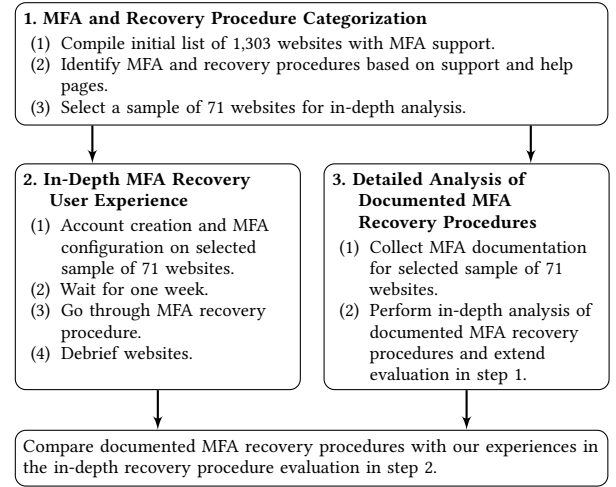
**1. MFA and Recovery Procedure Categorization**

(1) Compile initial list of 1,303 websites with MFA support.
(2) Identify MFA and recovery procedures based on support and help pages.
(3) Select a sample of 71 websites for in-depth analysis.

**2. In-Depth MFA Recovery User Experience**

(1) Account creation and MFA configuration on selected sample of 71 websites.
(2) Wait for one week.
(3) Go through MFA recovery procedure.
(4) Debrief websites.

**3. Detailed Analysis of Documented MFA Recovery Procedures**

(1) Collect MFA documentation for selected sample of 71 websites.
(2) Perform in-depth analysis of documented MFA recovery procedures and extend evaluation in step 1.

Compare documented MFA recovery procedures with our experiences in the in-depth recovery procedure evaluation in step 2.